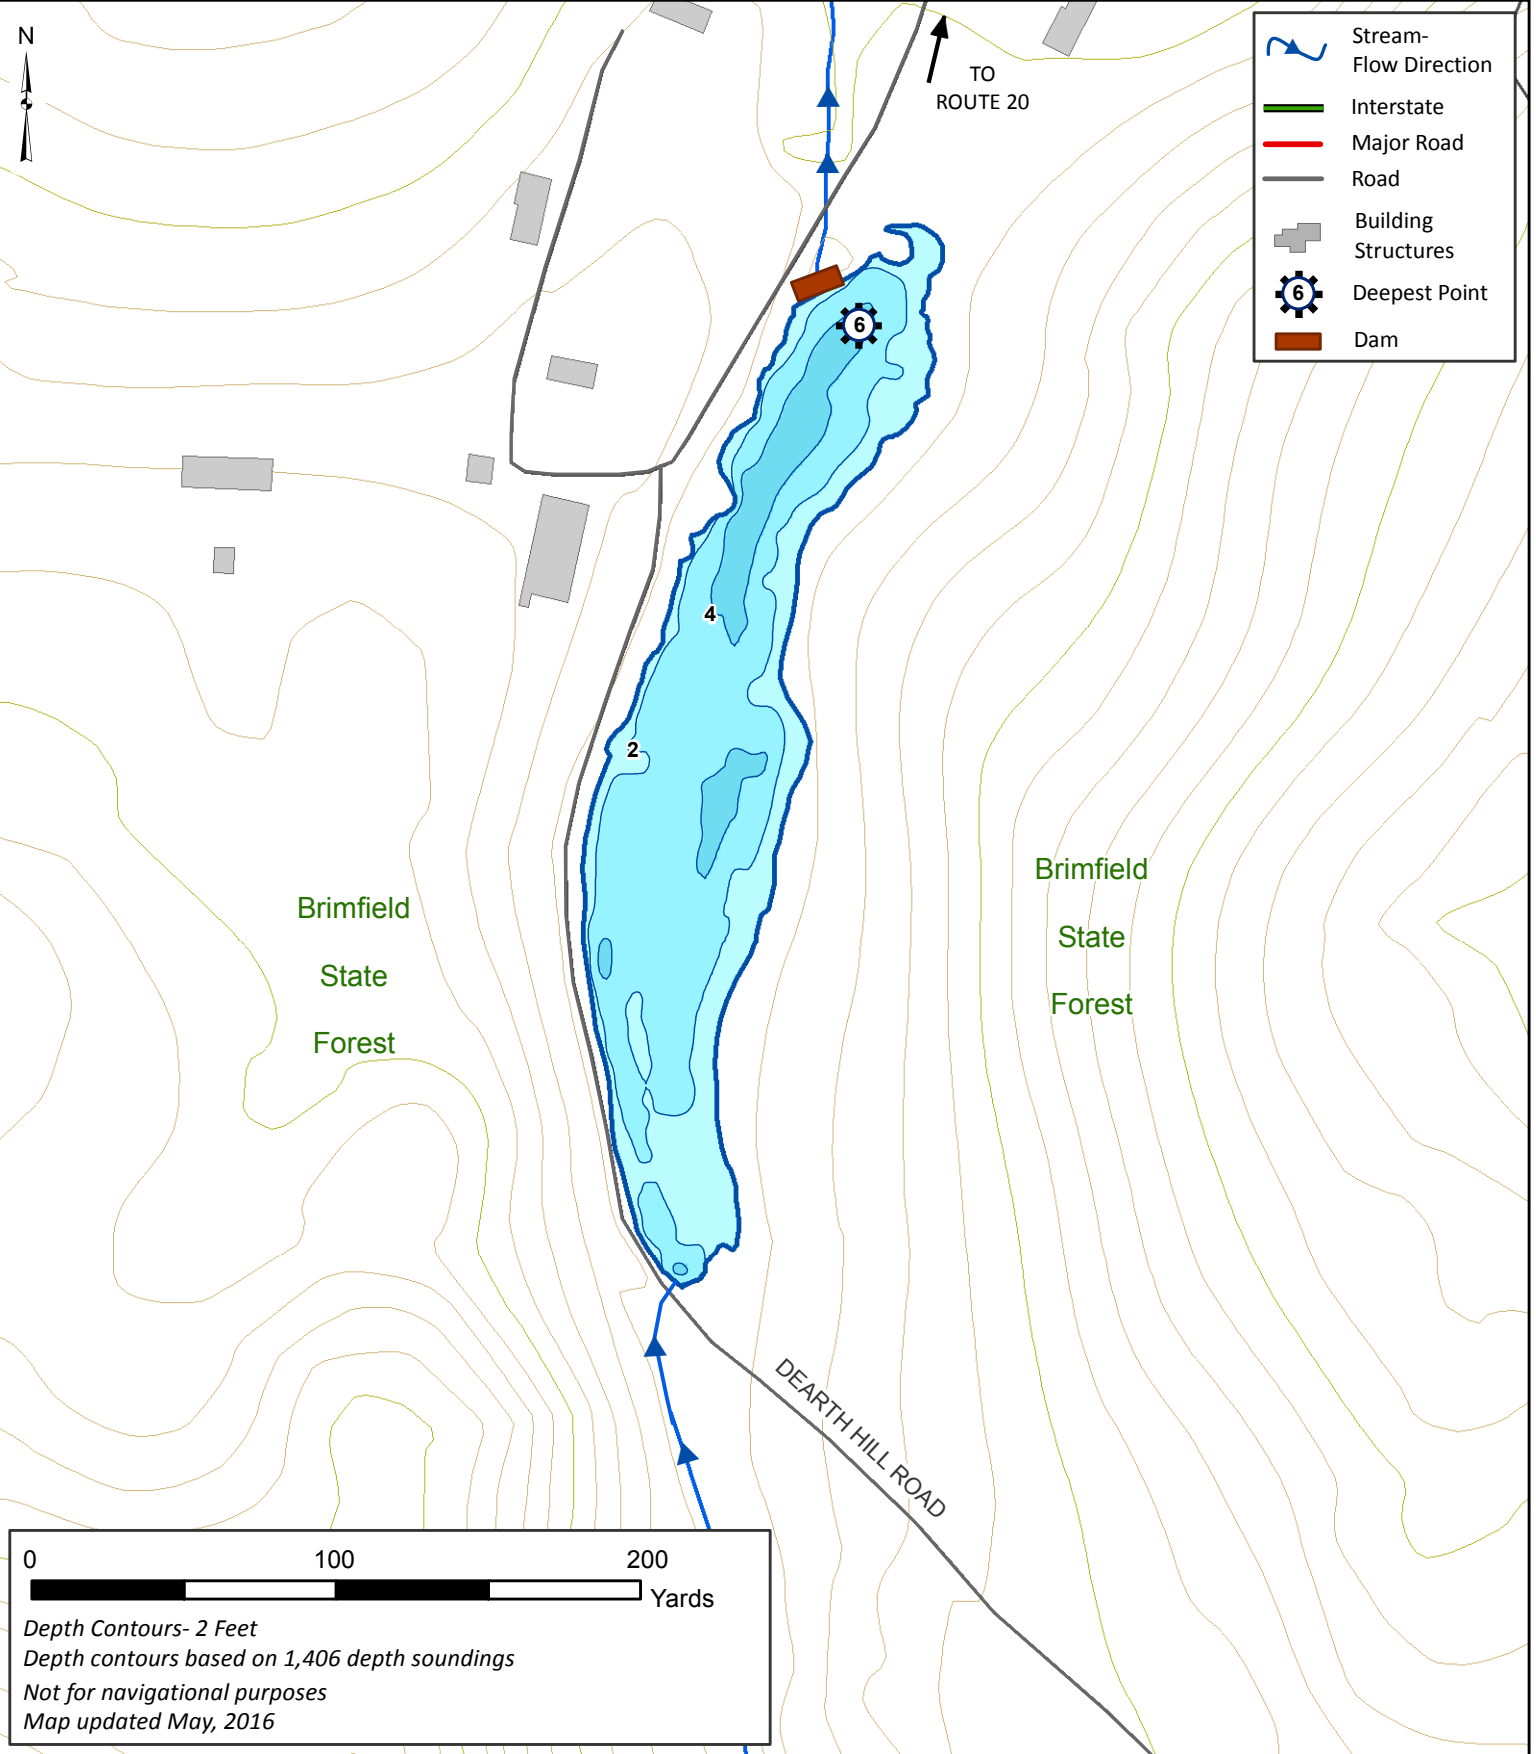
N

TO ROUTE 20

Stream-Flow Direction
Interstate
Major Road
Road
Building Structures
6 Deepest Point
Dam

6

4

2

Brimfield State Forest

Brimfield State Forest

DEARTH HILL ROAD

0 100 200 Yards

Depth Contours- 2 Feet
Depth contours based on 1,406 depth soundings
Not for navigational purposes
Map updated May, 2016